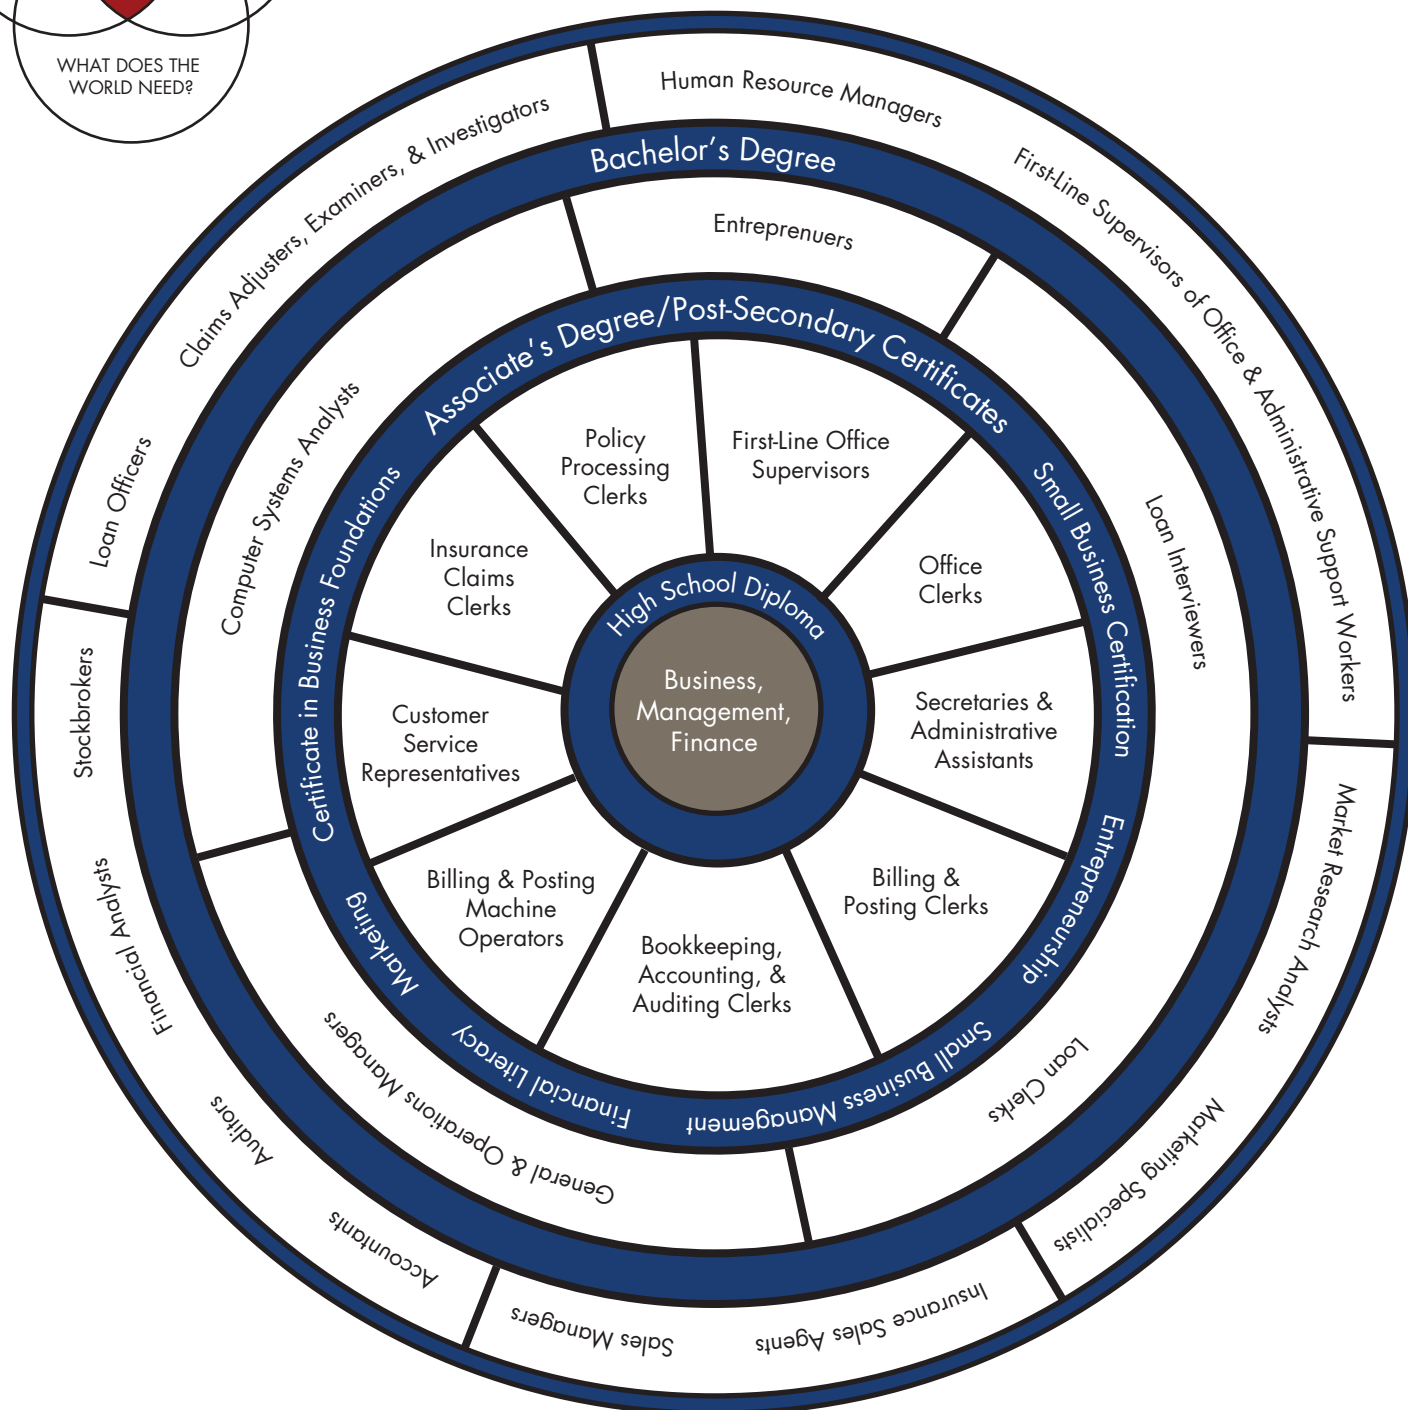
WHAT DOES THE WORLD NEED?

Business, Management, Finance

High School Diploma

Policy Processing Clerks

First-Line Office Supervisors

Office Clerks

Secretaries & Administrative Assistants

Billing & Posting Clerks

Bookkeeping, Accounting, & Auditing Clerks

Billing & Posting Machine Operators

Customer Service Representatives

Insurance Claims Clerks

Associate's Degree/Post-Secondary Certificates

Small Business Certification

Entrepreneurship

Small Business Management

Financial Literacy

Marketing

Certificate in Business Foundations

Entreprenuers

Loan Interviewers

Loan Clerks

General & Operations Managers

Computer Systems Analysts

Bachelor's Degree

Human Resource Managers

First-Line Supervisors of Office & Administrative Support Workers

Market Research Analysts

Marketing Specialists

Insurance Sales Agents

Sales Managers

Accountants

Auditors

Financial Analysts

Stockbrokers

Loan Officers

Claims Adjusters, Examiners, & Investigators